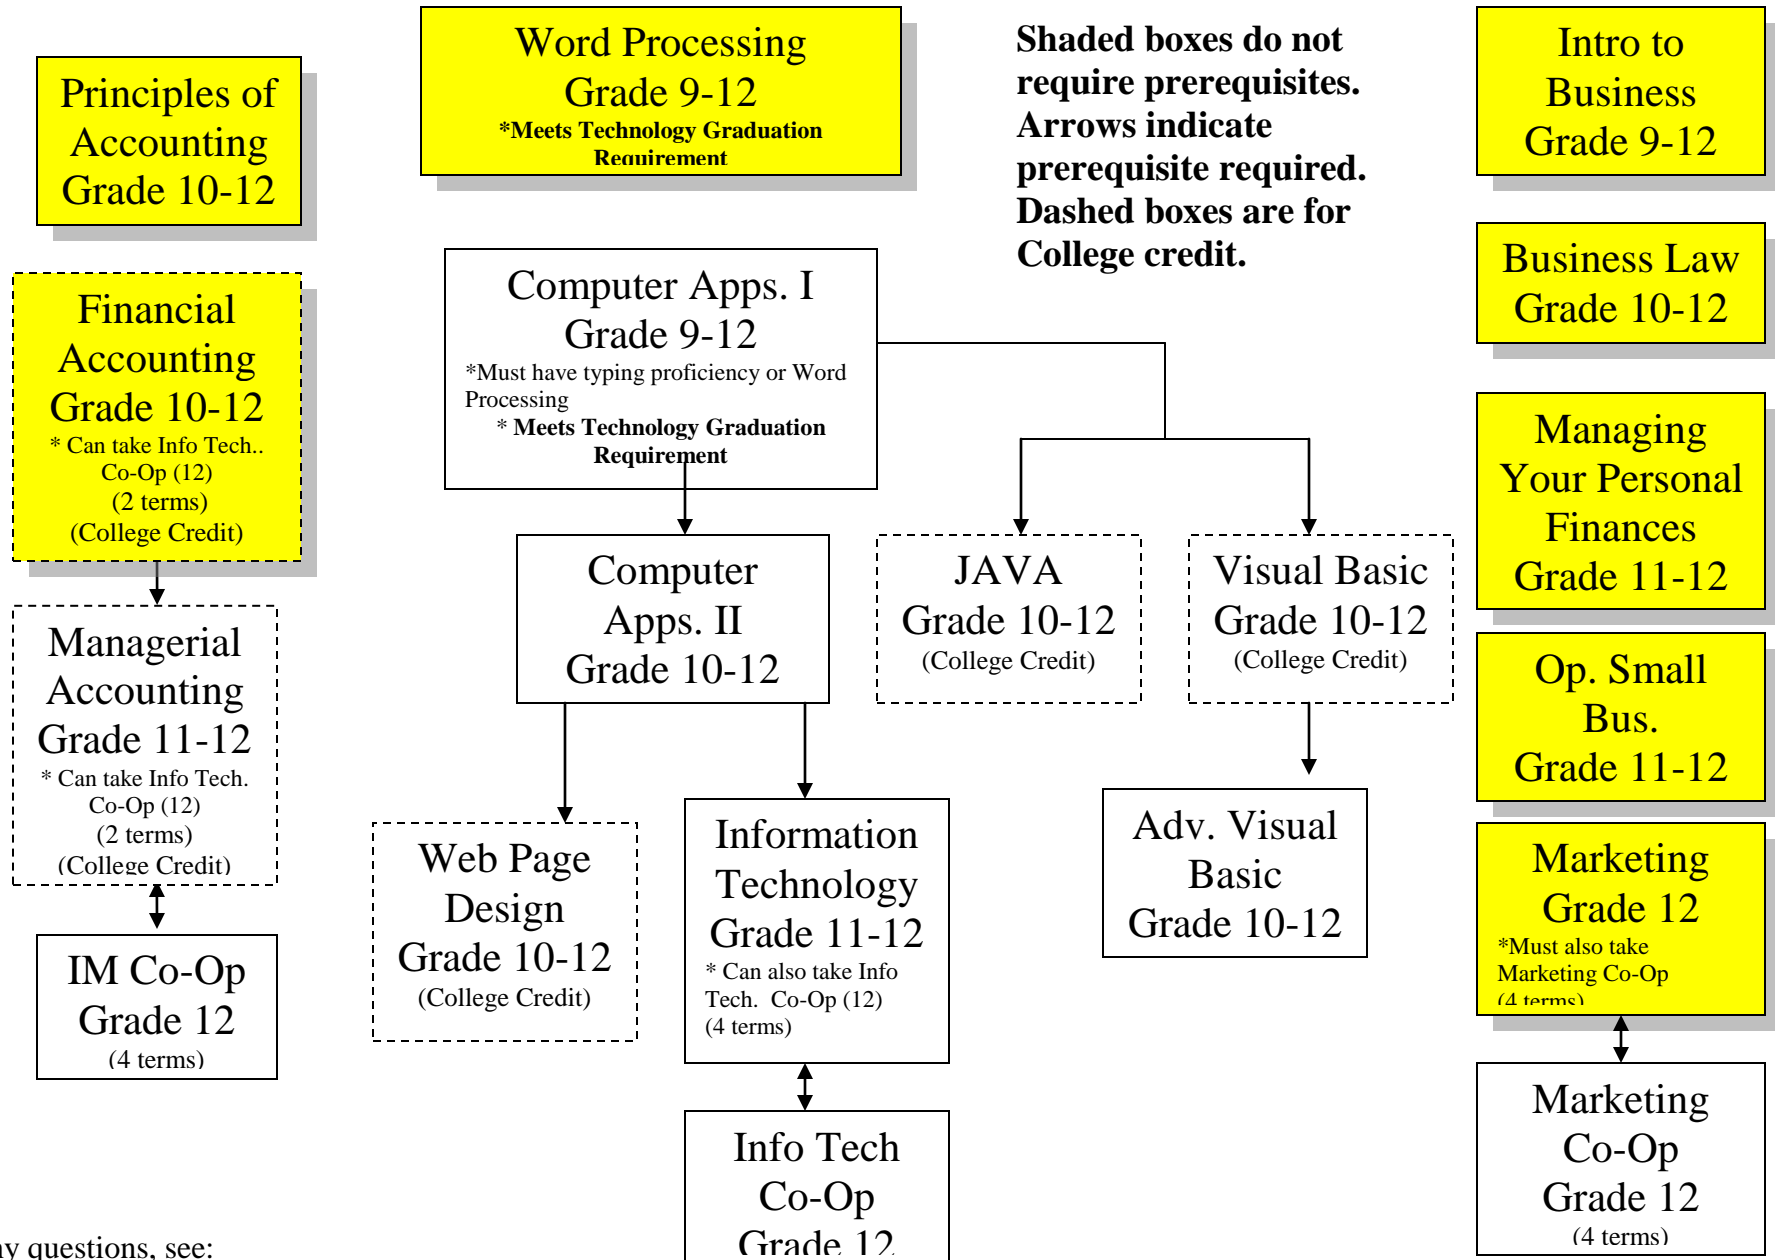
Principles of Accounting Grade 10-12

Word Processing Grade 9-12
*Meets Technology Graduation Requirement

Shaded boxes do not require prerequisites. Arrows indicate prerequisite required. Dashed boxes are for College credit.

Intro to Business Grade 9-12

Business Law Grade 10-12

Financial Accounting Grade 10-12
* Can take Info Tech.. Co-Op (12) (2 terms) (College Credit)

Computer Apps. I Grade 9-12
*Must have typing proficiency or Word Processing
* Meets Technology Graduation Requirement

Managing Your Personal Finances Grade 11-12

Managerial Accounting Grade 11-12
* Can take Info Tech. Co-Op (12) (2 terms) (College Credit)

Computer Apps. II Grade 10-12

JAVA Grade 10-12 (College Credit)

Visual Basic Grade 10-12 (College Credit)

Op. Small Bus. Grade 11-12

Web Page Design Grade 10-12 (College Credit)

Information Technology Grade 11-12
* Can also take Info Tech. Co-Op (12) (4 terms)

Adv. Visual Basic Grade 10-12

Marketing Grade 12
*Must also take Marketing Co-Op (4 terms)

IM Co-Op Grade 12 (4 terms)

Info Tech Co-Op Grade 12

Marketing Co-Op Grade 12 (4 terms)

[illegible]y questions, see: